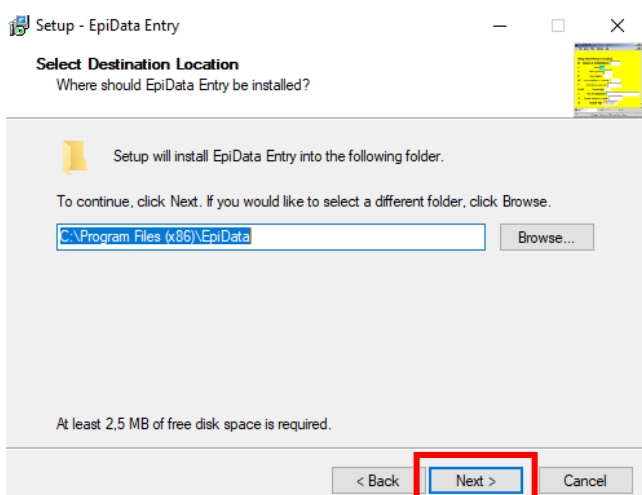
Setup - EpiData Entry

Select Destination Location
Where should EpiData Entry be installed?

Setup will install EpiData Entry into the following folder.

To continue, click Next. If you would like to select a different folder, click Browse.

C:\Program Files (x86)\EpiData

Browse...

At least 2,5 MB of free disk space is required.

< Back

Next >

Cancel